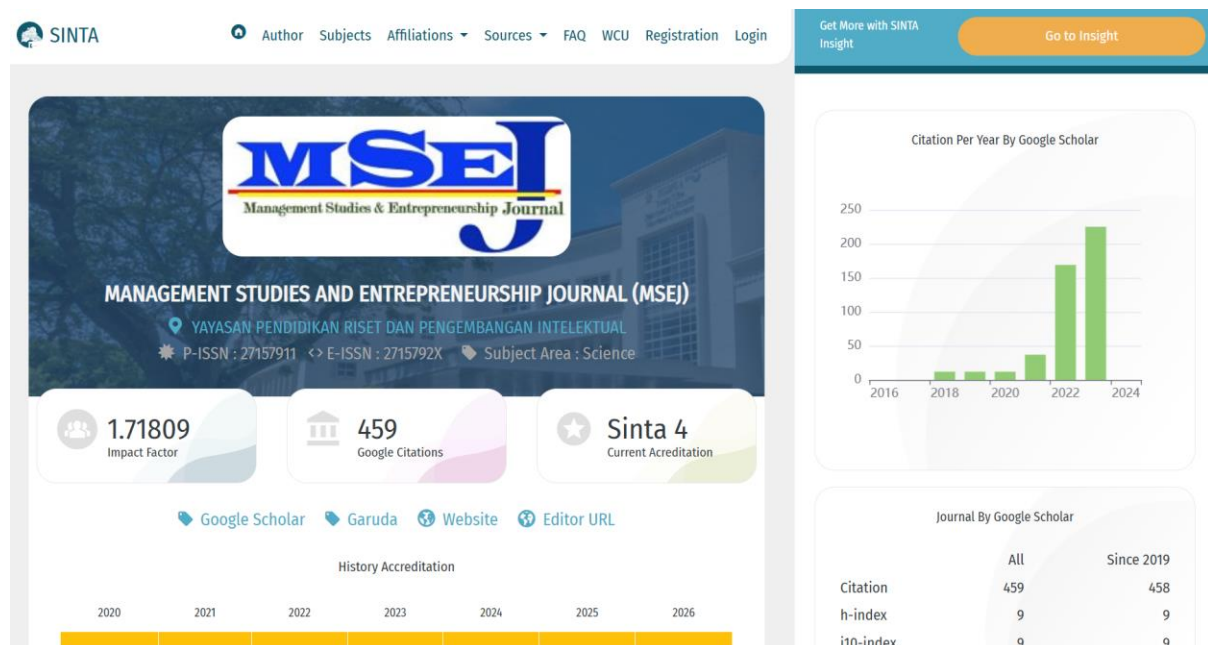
SINTA

Author Subjects Affiliations Sources FAQ WCU Registration Login

Get More with SINTA Insight

Go to Insight

MSEJ
Management Studies & Entrepreneurship Journal

MANAGEMENT STUDIES AND ENTREPRENEURSHIP JOURNAL (MSEJ)

YAYASAN PENDIDIKAN RISET DAN PENGEMBANGAN INTELEKTUAL

P-ISSN : 27157911 <> E-ISSN : 2715792X Subject Area : Science

1.71809
Impact Factor

459
Google Citations

Sinta 4
Current Acreditation

Google Scholar Garuda Website Editor URL

History Accreditation

| 2020 | 2021 | 2022 | 2023 | 2024 | 2025 | 2026 |
|---|---|---|---|---|---|---|

Citation Per Year By Google Scholar

250
200
150
100
50
0
2016 2018 2020 2022 2024

Journal By Google Scholar

| | All | Since 2019 |
|---|---|---|
| Citation | 459 | 458 |
| h-index | 9 | 9 |
| i10-index | 9 | 9 |